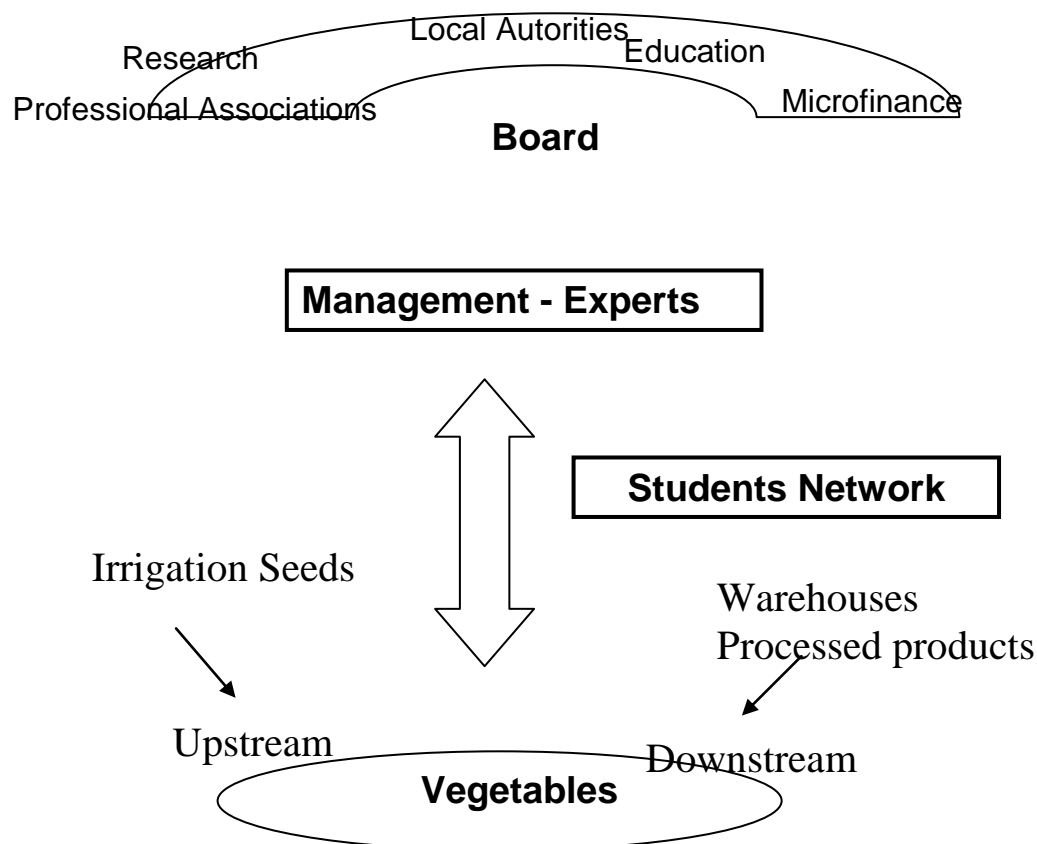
Local Autorities
Research
Education
Professional Associations
Microfinance
Board

Management - Experts

Students Network

Irrigation Seeds

Warehouses
Processed products

Upstream

Downstream

Vegetables